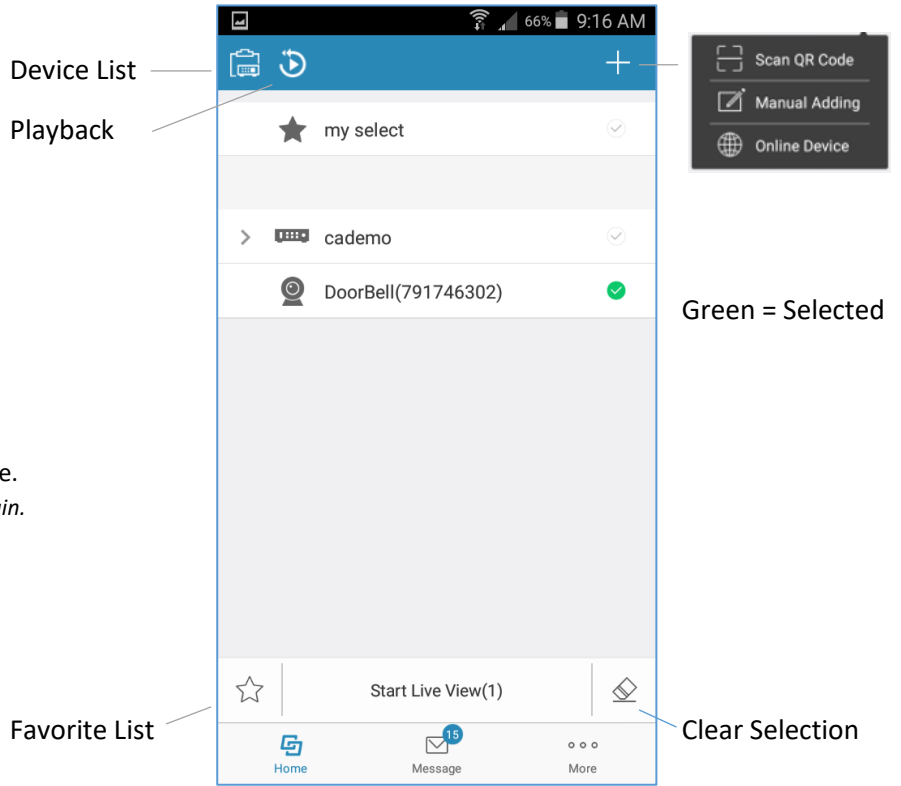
66% 9:16 AM

Device List

Playback

Scan QR Code

Manual Adding

Online Device

my select

cademo

DoorBell(791746302)

Green = Selected

e.

in.

Start Live View(1)

Favorite List

Clear Selection

Home

15

Message

More